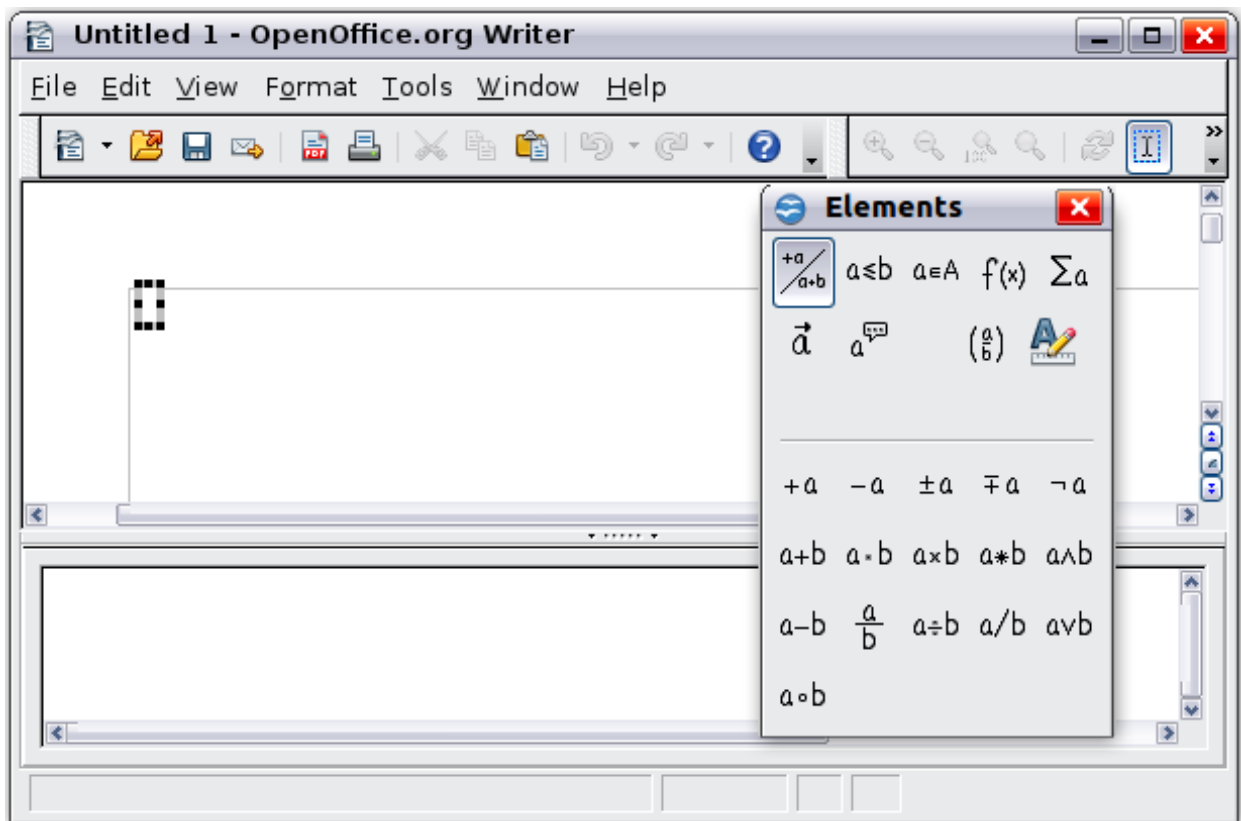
Untitled 1 - OpenOffice.org Writer

File Edit View Format Tools Window Help

Elements

$+a$ $a \leq b$ $a \in A$ $f(x)$ $\sum a$

$\vec{a}$ $\binom{a}{b}$

$+a$ $-a$ $\pm a$ $\mp a$ $\neg a$

$a+b$ $a \cdot b$ $a \times b$ $a * b$ $a \wedge b$

$a-b$ $\frac{a}{b}$ $a \div b$ $a/b$ $a \vee b$

$a \circ b$